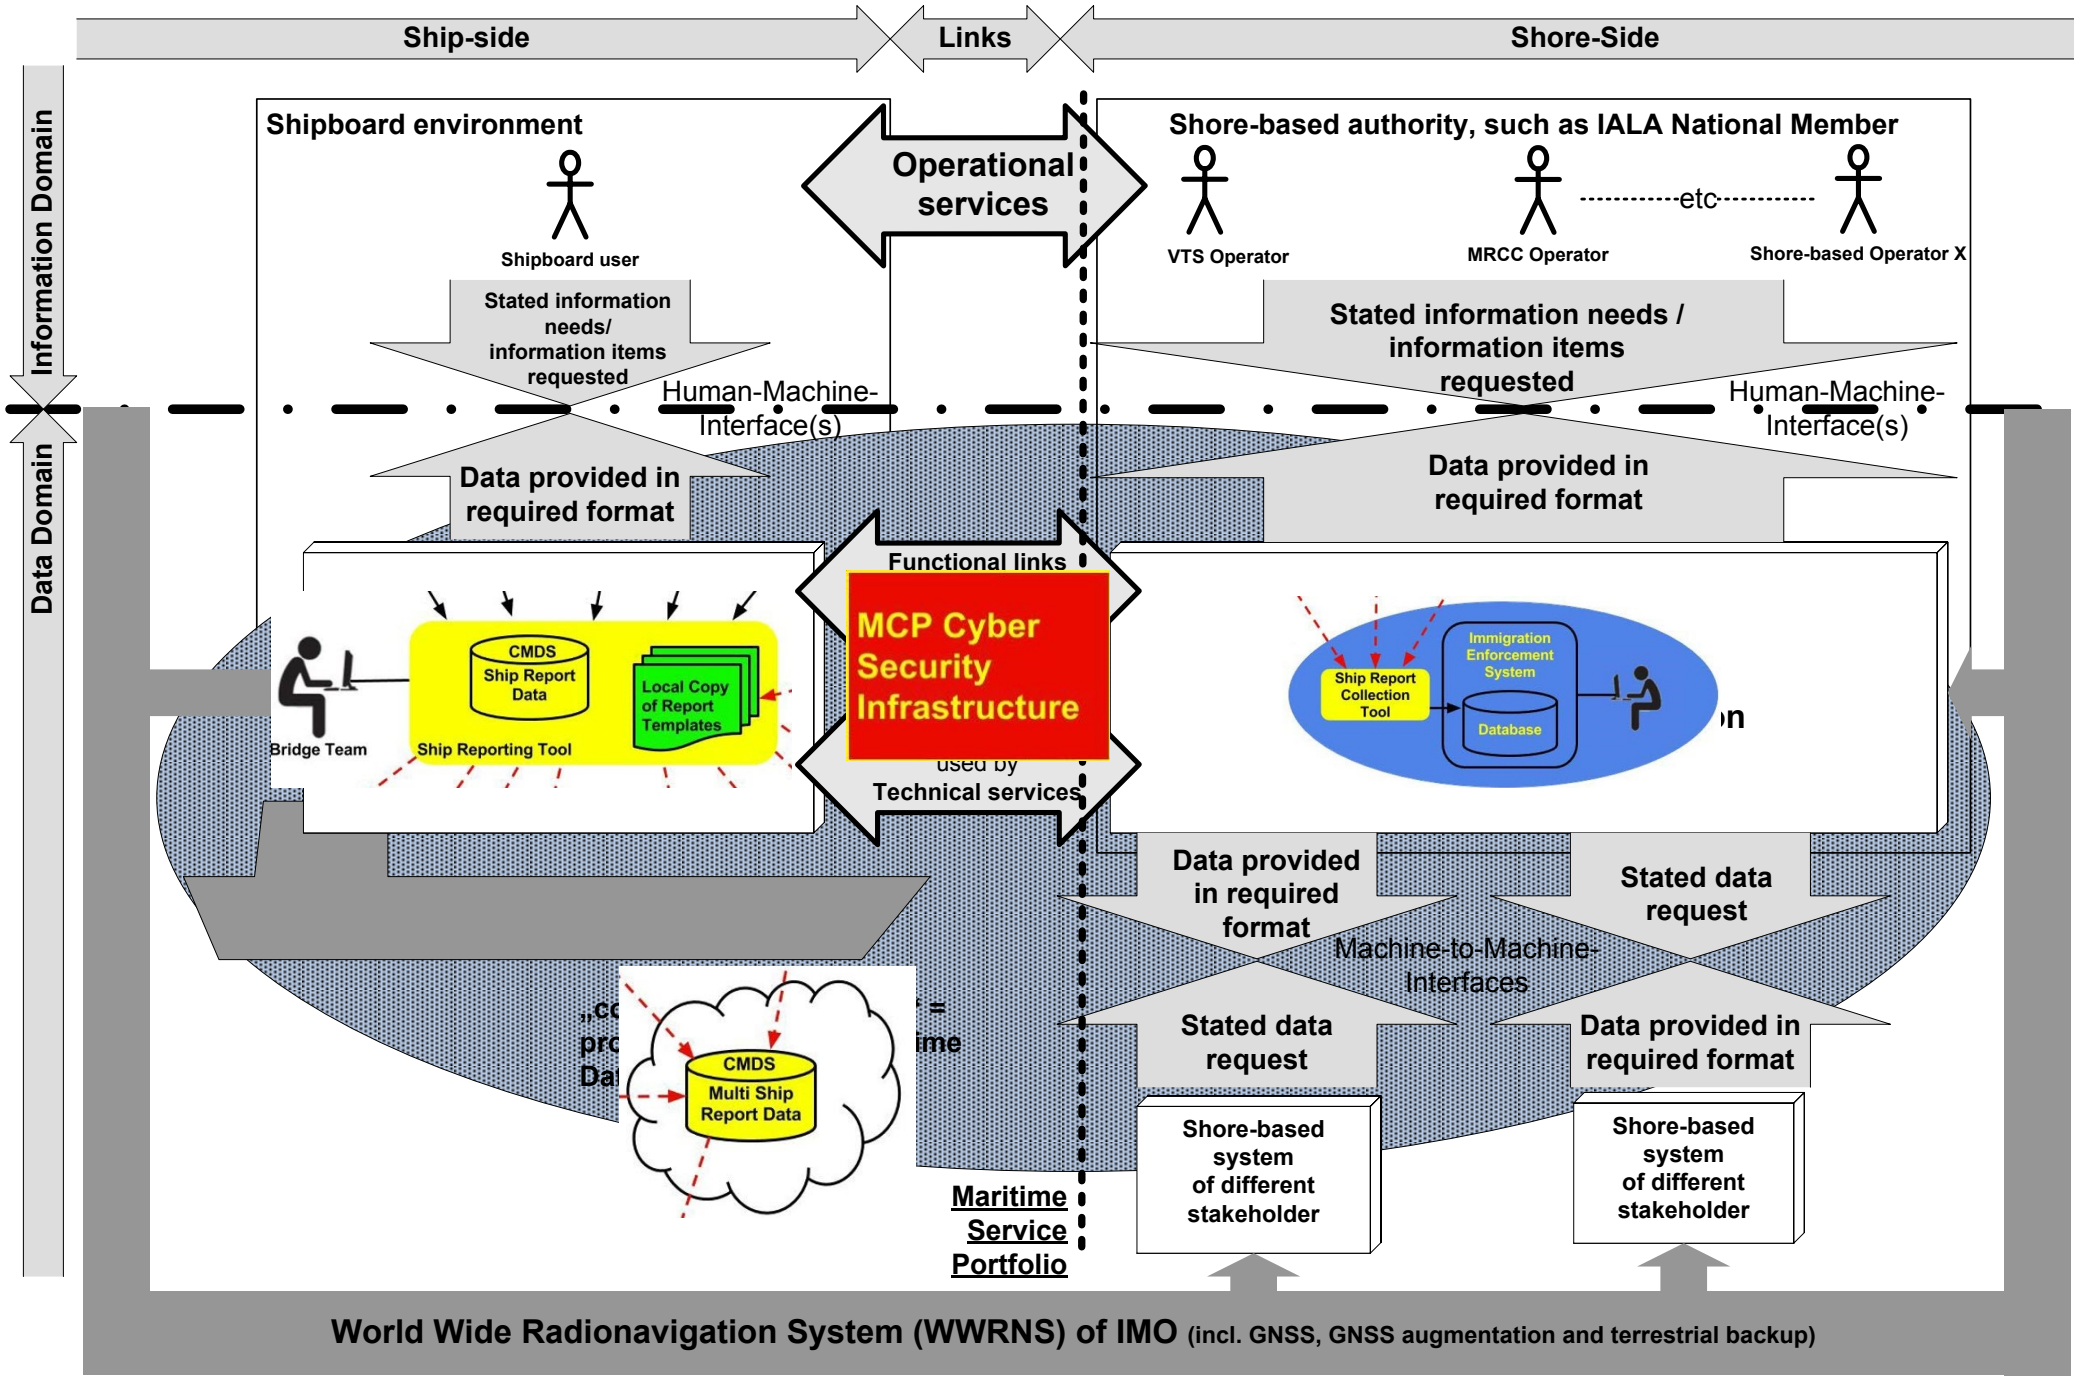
Ship-side

Links

Shore-Side

Information Domain

Data Domain

Shipboard environment

Operational services

Shore-based authority, such as IALA National Member

Shipboard user

VTS Operator

MRCC Operator

-----------etc-----------

Shore-based Operator X

Stated information needs/ information items requested

Stated information needs / information items requested

Human-Machine-Interface(s)

Human-Machine-Interface(s)

Data provided in required format

Data provided in required format

Functional links

MCP Cyber Security Infrastructure

used by Technical services

Bridge Team

CMDS Ship Report Data

Local Copy of Report Templates

Ship Reporting Tool

Immigration Enforcement System

Ship Report Collection Tool

Database

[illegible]n

Data provided in required format

Stated data request

Machine-to-Machine-Interfaces

Stated data request

Data provided in required format

„co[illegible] pro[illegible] Da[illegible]

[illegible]" = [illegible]ime

CMDS Multi Ship Report Data

Maritime Service Portfolio

Shore-based system of different stakeholder

Shore-based system of different stakeholder

World Wide Radionavigation System (WWRNS) of IMO (incl. GNSS, GNSS augmentation and terrestrial backup)